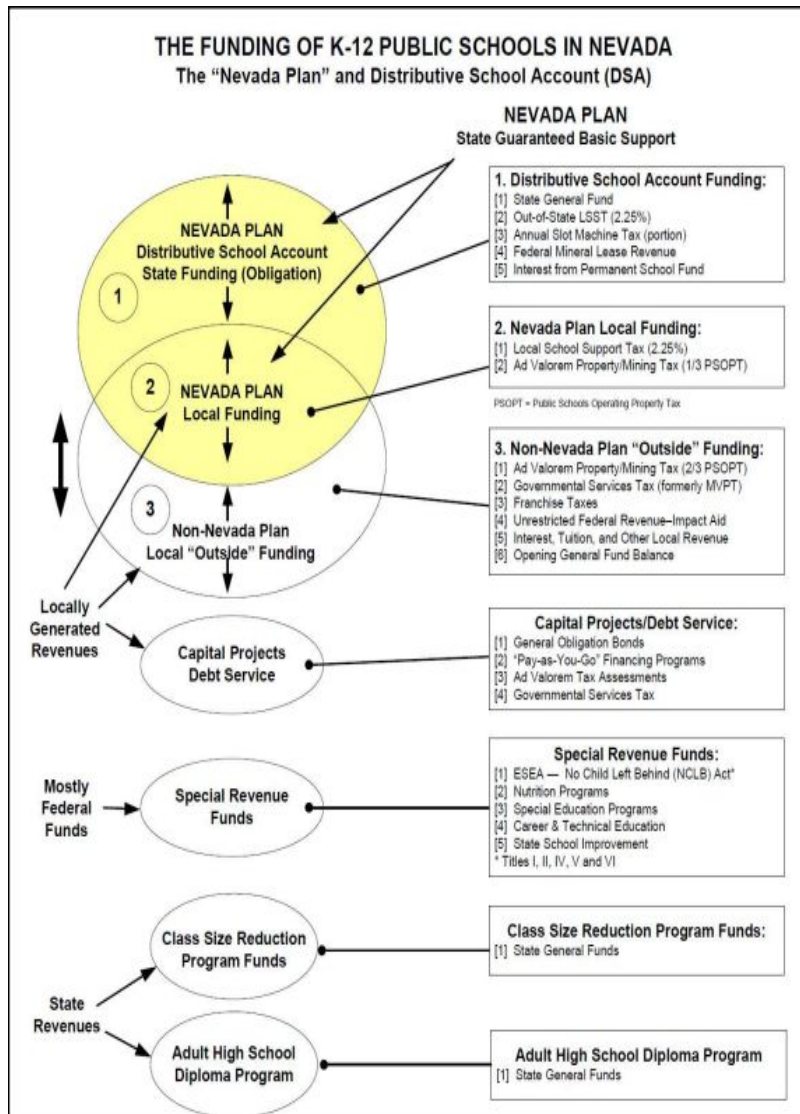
THE FUNDING OF K-12 PUBLIC SCHOOLS IN NEVADA
The "Nevada Plan" and Distributive School Account (DSA)

NEVADA PLAN
State Guaranteed Basic Support

1

NEVADA PLAN
Distributive School Account
State Funding (Obligation)

1. Distributive School Account Funding:
[1] State General Fund
[2] Out-of-State LSST (2.25%)
[3] Annual Slot Machine Tax (portion)
[4] Federal Mineral Lease Revenue
[5] Interest from Permanent School Fund

2

NEVADA PLAN
Local Funding

2. Nevada Plan Local Funding:
[1] Local School Support Tax (2.25%)
[2] Ad Valorem Property/Mining Tax (1/3 PSOPT)

PSOPT = Public Schools Operating Property Tax

3

Non-Nevada Plan
Local "Outside" Funding

3. Non-Nevada Plan "Outside" Funding:
[1] Ad Valorem Property/Mining Tax (2/3 PSOPT)
[2] Governmental Services Tax (formerly MVPT)
[3] Franchise Taxes
[4] Unrestricted Federal Revenue–Impact Aid
[5] Interest, Tuition, and Other Local Revenue
[6] Opening General Fund Balance

Locally Generated Revenues

Capital Projects Debt Service

Capital Projects/Debt Service:
[1] General Obligation Bonds
[2] "Pay-as-You-Go" Financing Programs
[3] Ad Valorem Tax Assessments
[4] Governmental Services Tax

Mostly Federal Funds

Special Revenue Funds

Special Revenue Funds:
[1] ESEA — No Child Left Behind (NCLB) Act*
[2] Nutrition Programs
[3] Special Education Programs
[4] Career & Technical Education
[5] State School Improvement
* Titles I, II, IV, V and VI

Class Size Reduction Program Funds

Class Size Reduction Program Funds:
[1] State General Funds

State Revenues

Adult High School Diploma Program

Adult High School Diploma Program
[1] State General Funds